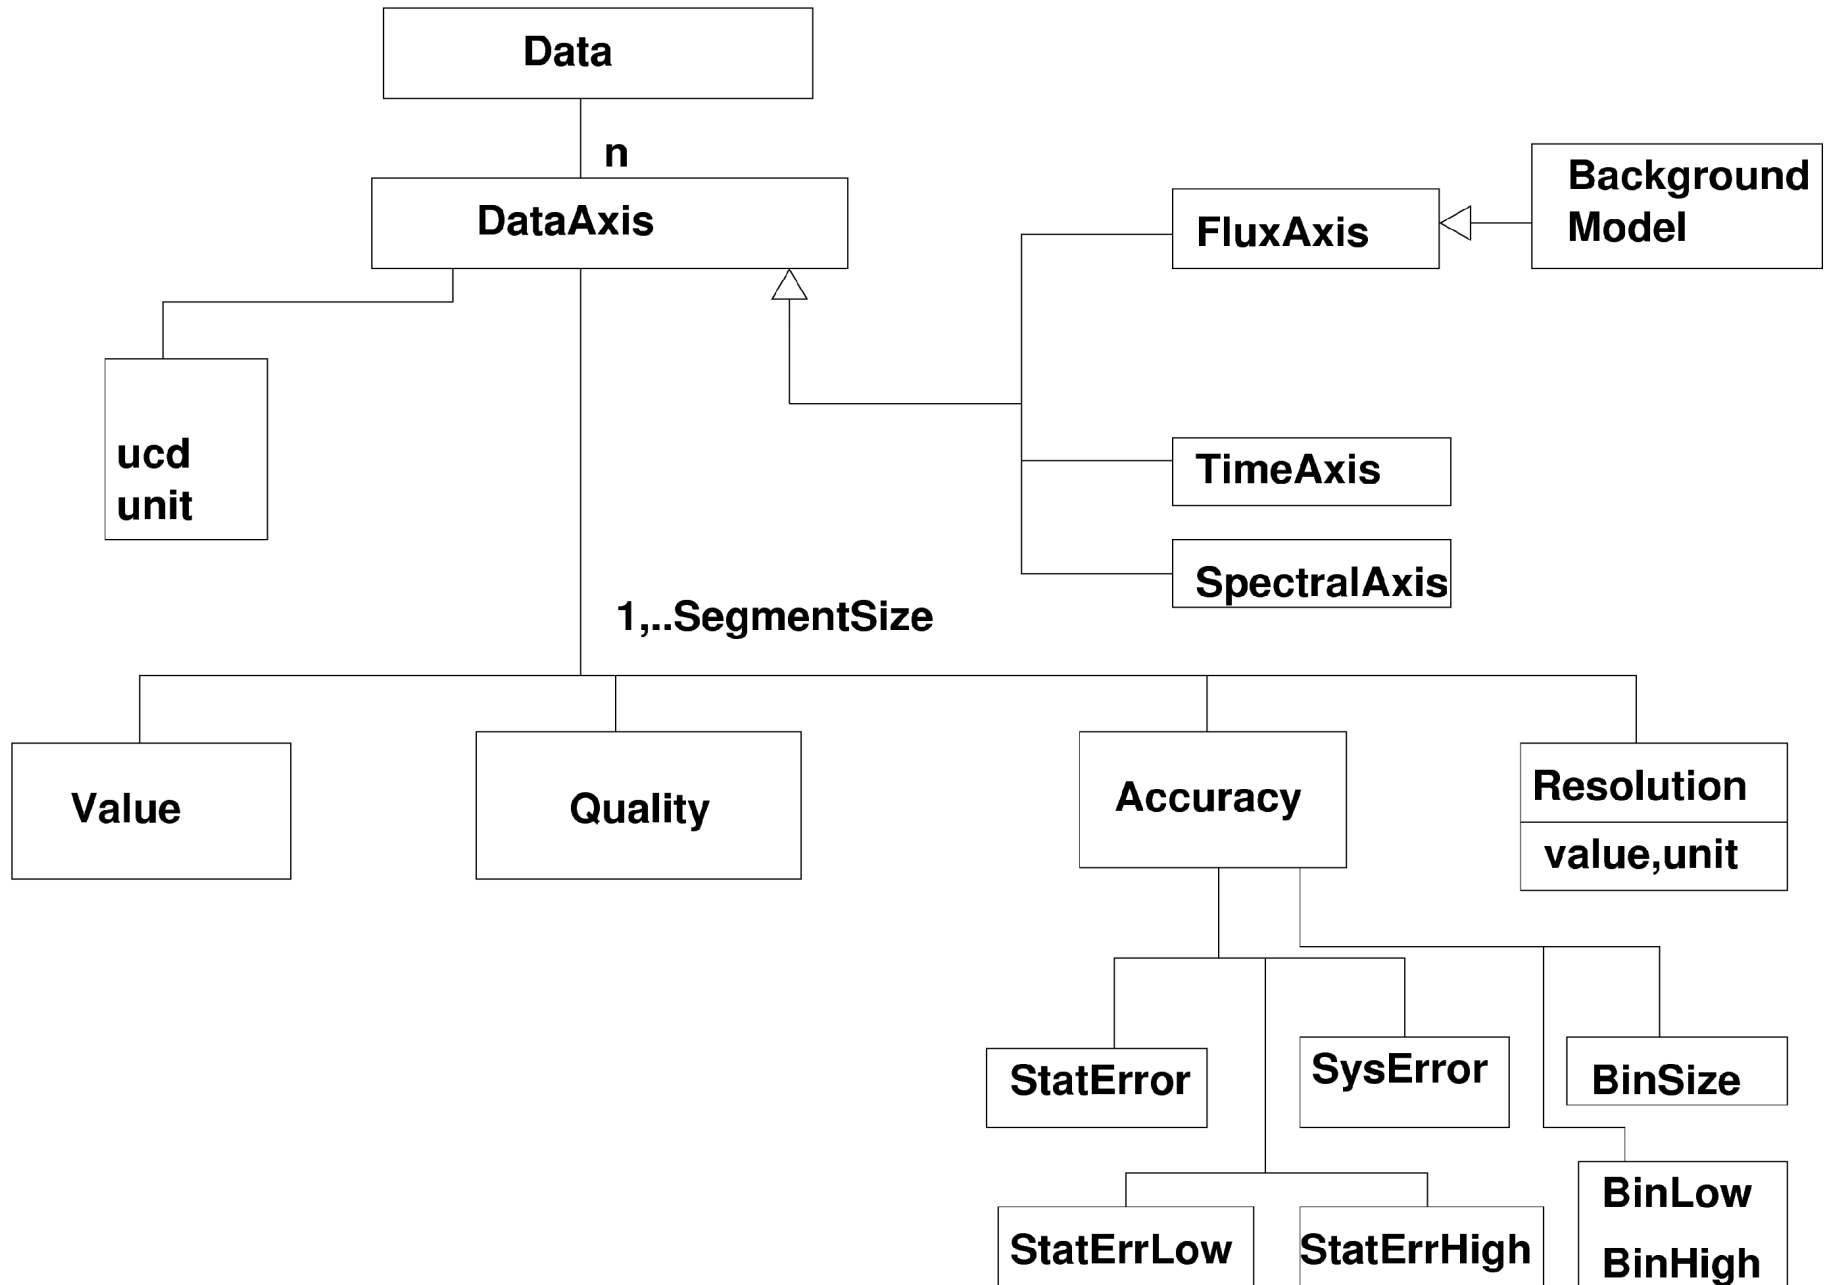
Data

n

DataAxis

FluxAxis

Background Model

ucd
unit

TimeAxis

SpectralAxis

1,..SegmentSize

Value

Quality

Accuracy

Resolution

value,unit

StatError

SysError

BinSize

BinLow
BinHigh

StatErrLow

StatErrHigh